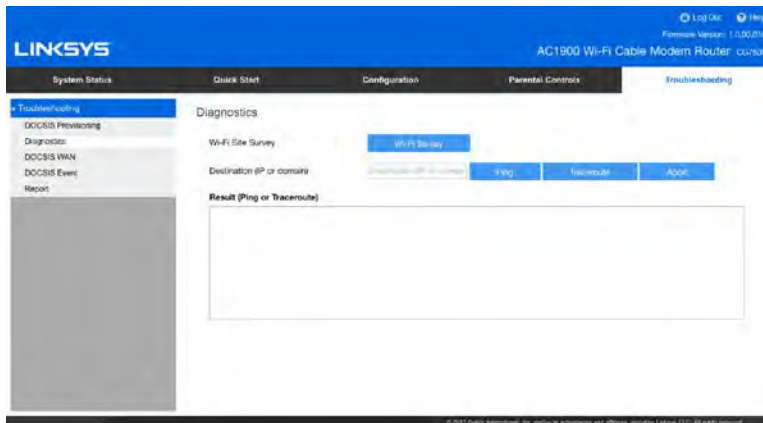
Log Out Hel
Firmware Version: 1.0.00.0
LINKSYS
AC1900 Wi-Fi Cable Modem Router CG7

System Status
Quick Start
Configuration
Parental Controls
Troubleshooting

• Troubleshooting
DOCSIS Provisioning
Diagnostics
DOCSIS WAN
DOCSIS Event
Report

Diagnostics

Wi-Fi Site Survey
Wi-Fi Survey

Destination (IP or domain)
Destination (IP or domain)
Ping
Traceroute
Abort

Result (Ping or Traceroute)

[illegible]